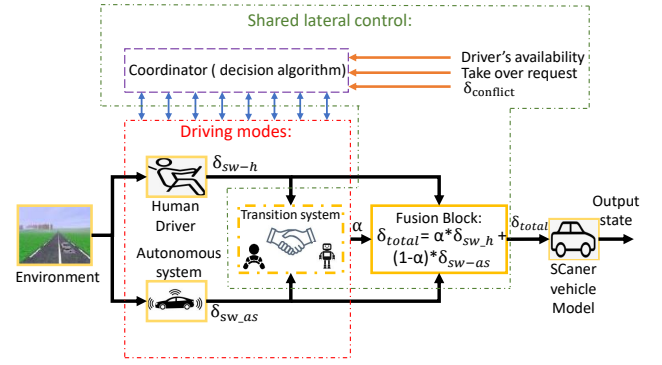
Shared lateral control:

Coordinator ( decision algorithm)

Driver's availability
Take over request
$\delta_{conflict}$

Driving modes:

$\delta_{sw-h}$

Human Driver

Transition system

$\alpha$

Fusion Block:
$\delta_{total}$= α*$\delta_{sw\_h}$ +
(1-α)*$\delta_{sw-as}$

$\delta_{total}$

Output state

Environment

Autonomous system

$\delta_{sw\_as}$

SCaner vehicle Model